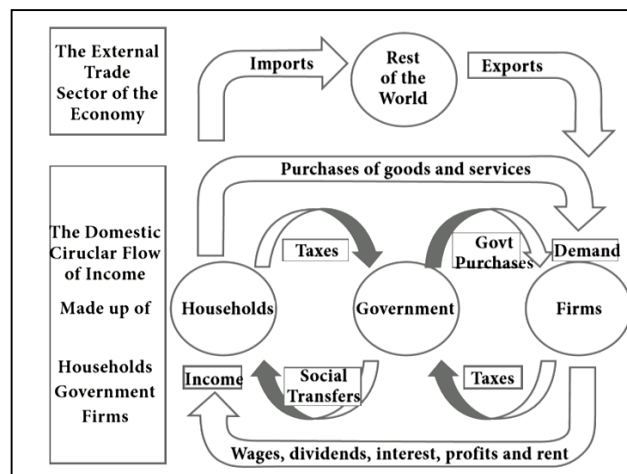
The External Trade Sector of the Economy

Imports

Rest of the World

Exports

The Domestic Ciruclar Flow of Income

Made up of

Households Government Firms

Purchases of goods and services

Taxes

Govt Purchases

Demand

Households

Government

Firms

Income

Social Transfers

Taxes

Wages, dividends, interest, profits and rent